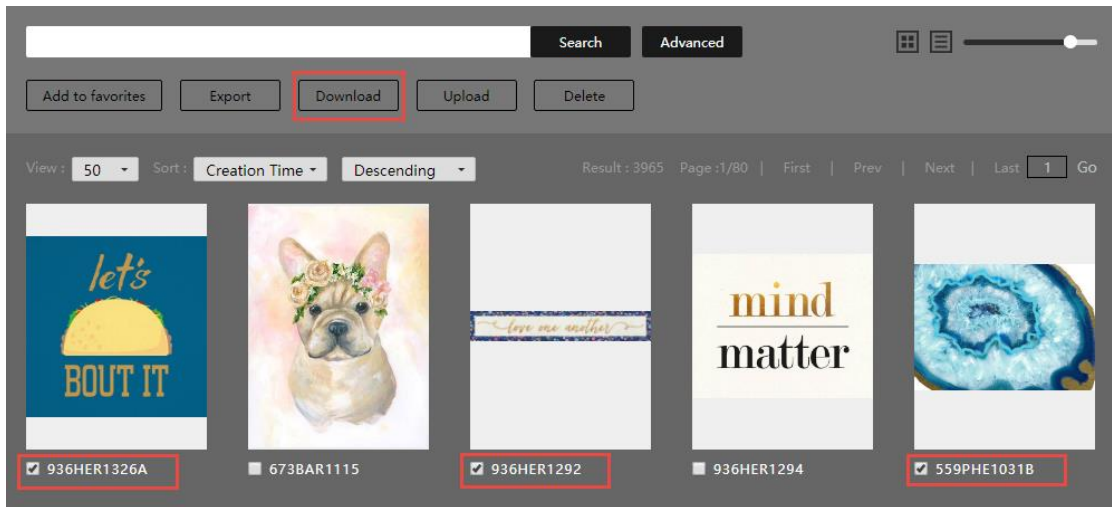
Search Advanced

Add to favorites Export Download Upload Delete

View : 50 Sort : Creation Time Descending Result : 3965 Page :1/80 | First | Prev | Next | Last 1 Go

let's BOUT IT

love one another

mind matter

936HER1326A

673BAR1115

936HER1292

936HER1294

559PHE1031B